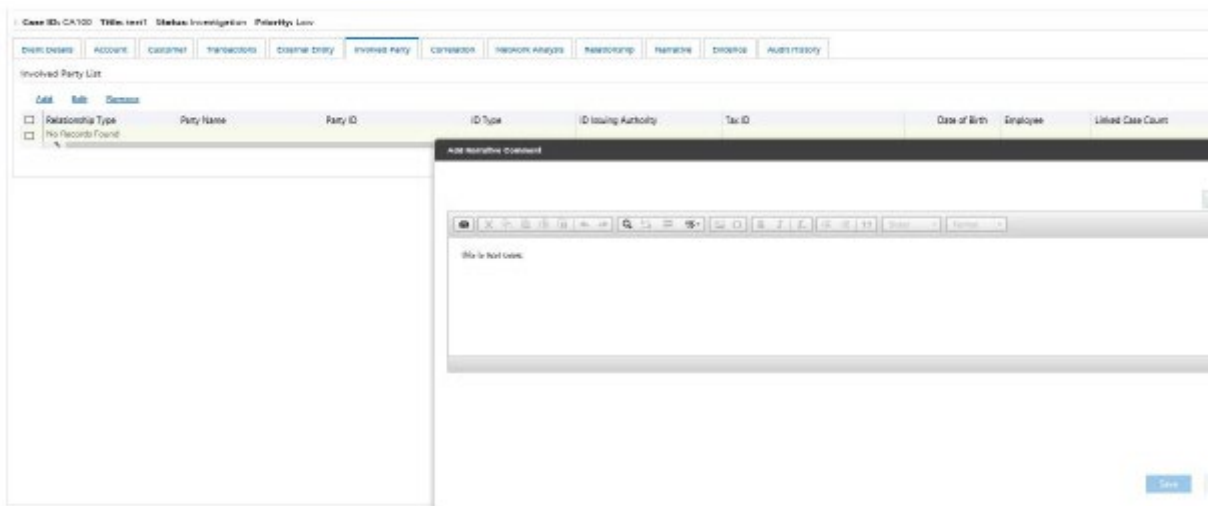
Case ID: CA100 Title: test1 Status: Investigation Priority: Low

Event Details | Account | Customer | Transactions | External Entity | Involved Party | Correlation | Network Analysis | Relationship | Narrative | Evidence | Audit History

Involved Party List

Add Edit Remove

| | Relationship Type | Party Name | Party ID | ID Type | ID Issuing Authority | Tax ID | Date of Birth | Employee | Linked Case Count |
|---|---|---|---|---|---|---|---|---|---|
| | No Records Found | | | | | | | | |

Add Narrative Comment

Styles Format

this is test case.

Save